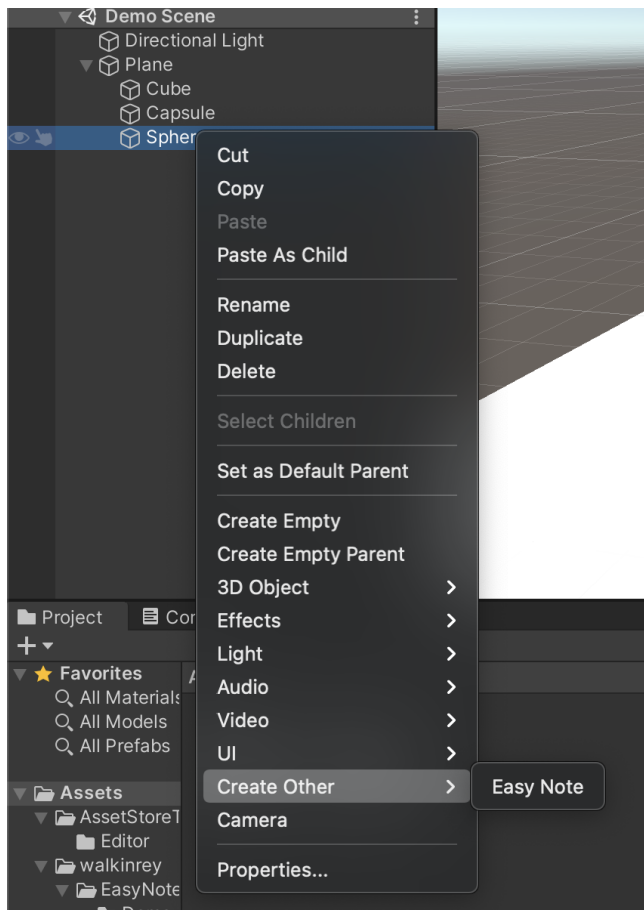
Demo Scene
Directional Light
Plane
Cube
Capsule
Spher

Cut
Copy
Paste
Paste As Child
Rename
Duplicate
Delete
Select Children
Set as Default Parent
Create Empty
Create Empty Parent
3D Object
Effects
Light
Audio
Video
UI
Create Other
Camera
Properties...

Easy Note

Project
Co
+
Favorites
All Material
All Models
All Prefabs
Assets
AssetStore
Editor
walkinrey
EasyNote
A